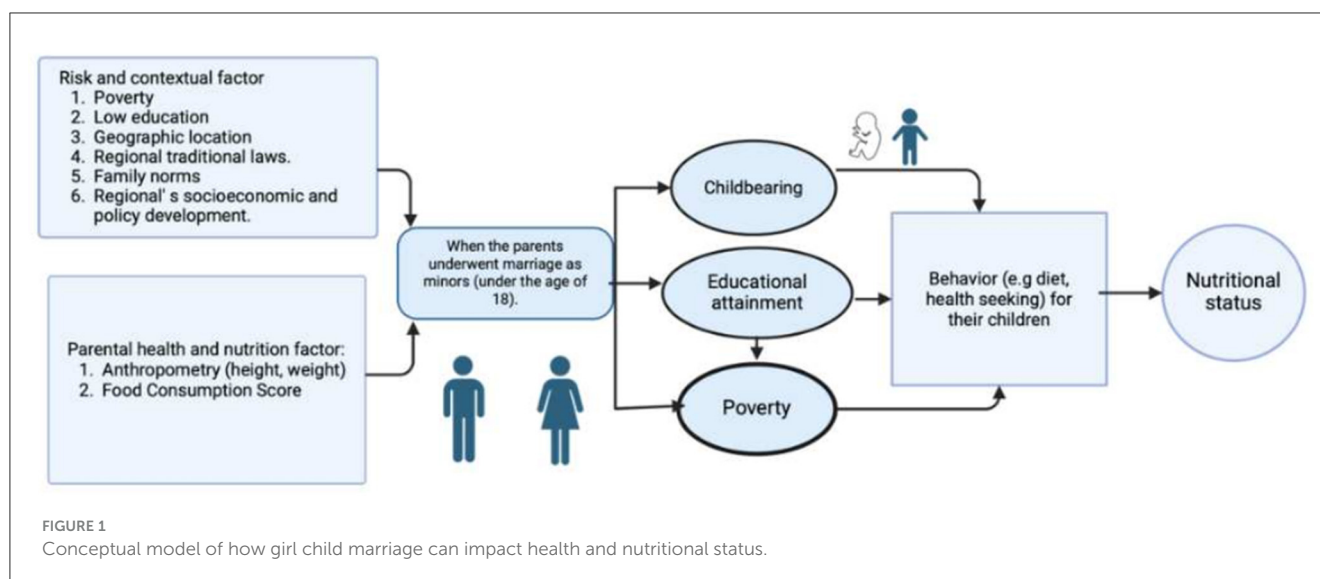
Risk and contextual factor
1. Poverty
2. Low education
3. Geographic location
4. Regional traditional laws.
5. Family norms
6. Regional' s socioeconomic and policy development.

Parental health and nutrition factor:
1. Anthropometry (height, weight)
2. Food Consumption Score

When the parents underwent marriage as minors (under the age of 18).

Childbearing

Educational attainment

Poverty

Behavior (e.g diet, health seeking) for their children

Nutritional status

FIGURE 1
Conceptual model of how girl child marriage can impact health and nutritional status.